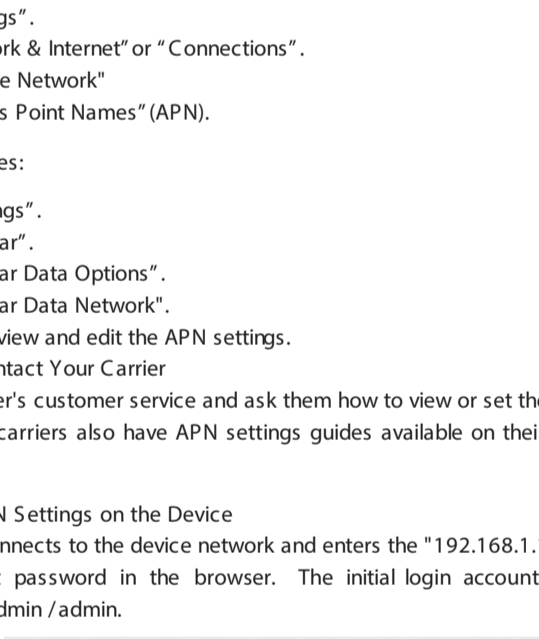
gs”.
rk & Internet” or “Connections”.
e Network"
s Point Names” (APN).

es:

gs”.
ar”.
ar Data Options”.
ar Data Network".
view and edit the APN settings.
ntact Your Carrier
er's customer service and ask them how to view or set th
carriers also have APN settings guides available on thei

N Settings on the Device
nnects to the device network and enters the "192.168.1.
password in the browser. The initial login account
dmin / admin.